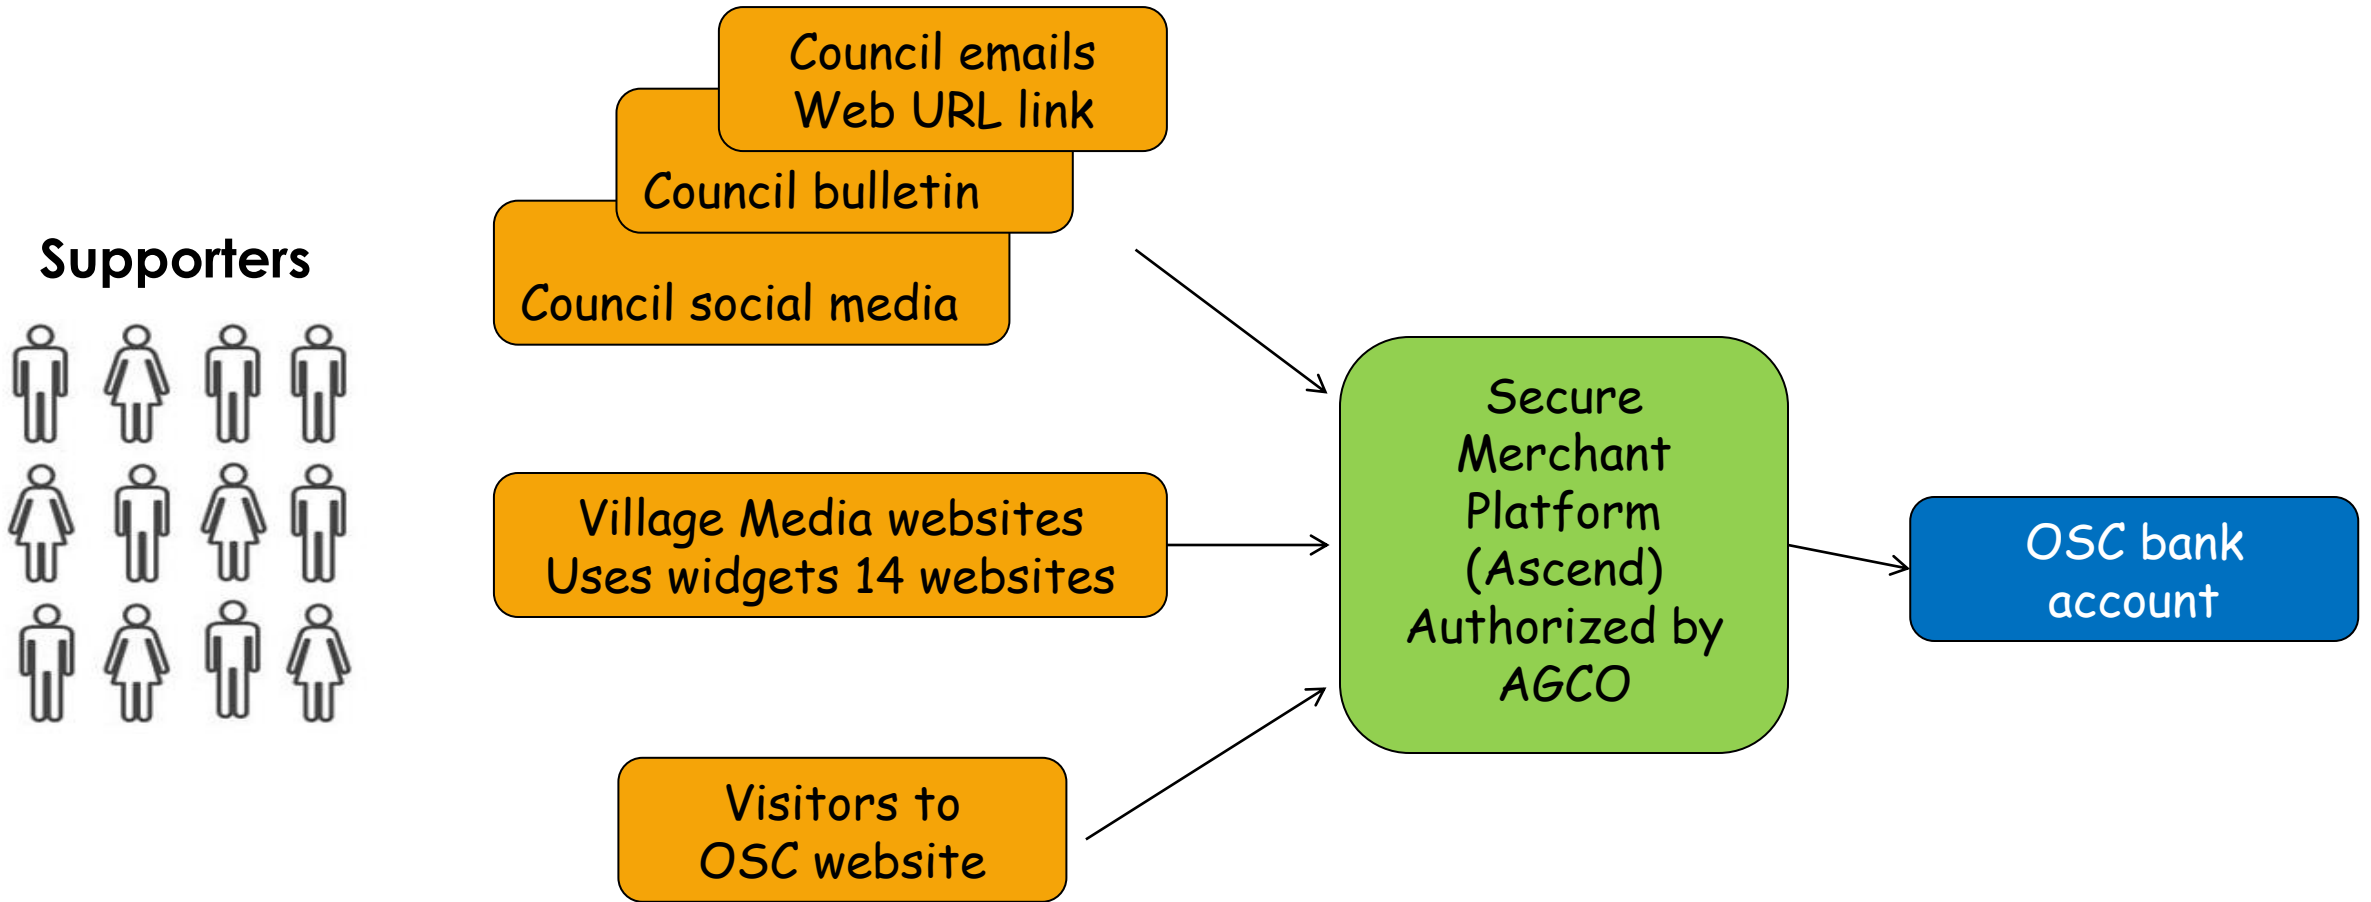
Supporters

Council emails
Web URL link

Council bulletin

Council social media

Village Media websites
Uses widgets 14 websites

Visitors to
OSC website

Secure
Merchant
Platform
(Ascend)
Authorized by
AGCO

OSC bank
account